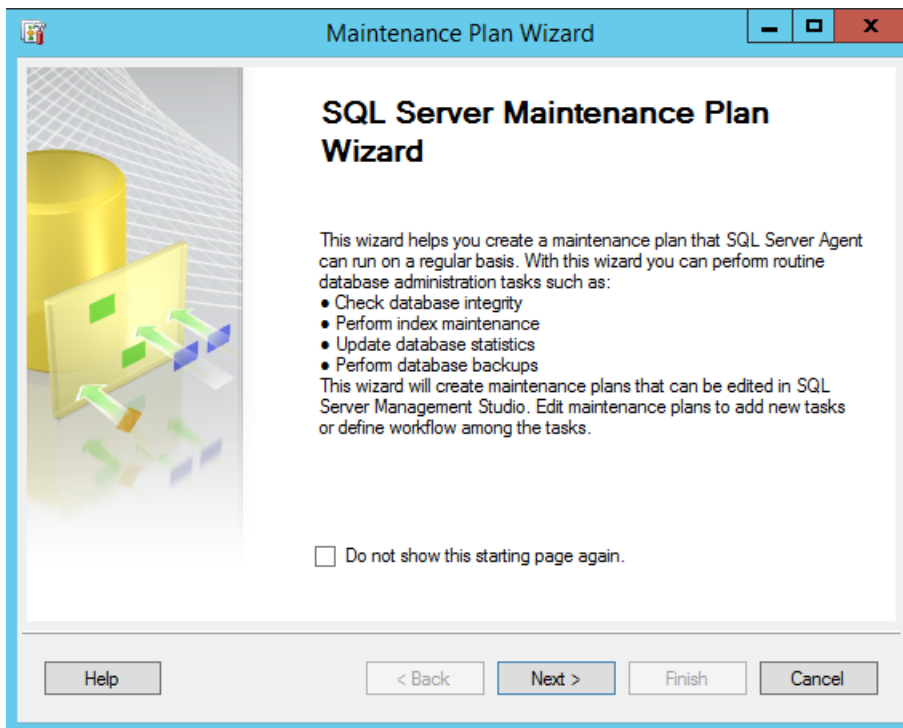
Maintenance Plan Wizard

SQL Server Maintenance Plan Wizard

This wizard helps you create a maintenance plan that SQL Server Agent can run on a regular basis. With this wizard you can perform routine database administration tasks such as:
• Check database integrity
• Perform index maintenance
• Update database statistics
• Perform database backups
This wizard will create maintenance plans that can be edited in SQL Server Management Studio. Edit maintenance plans to add new tasks or define workflow among the tasks.

Do not show this starting page again.

Help
< Back
Next >
Finish
Cancel